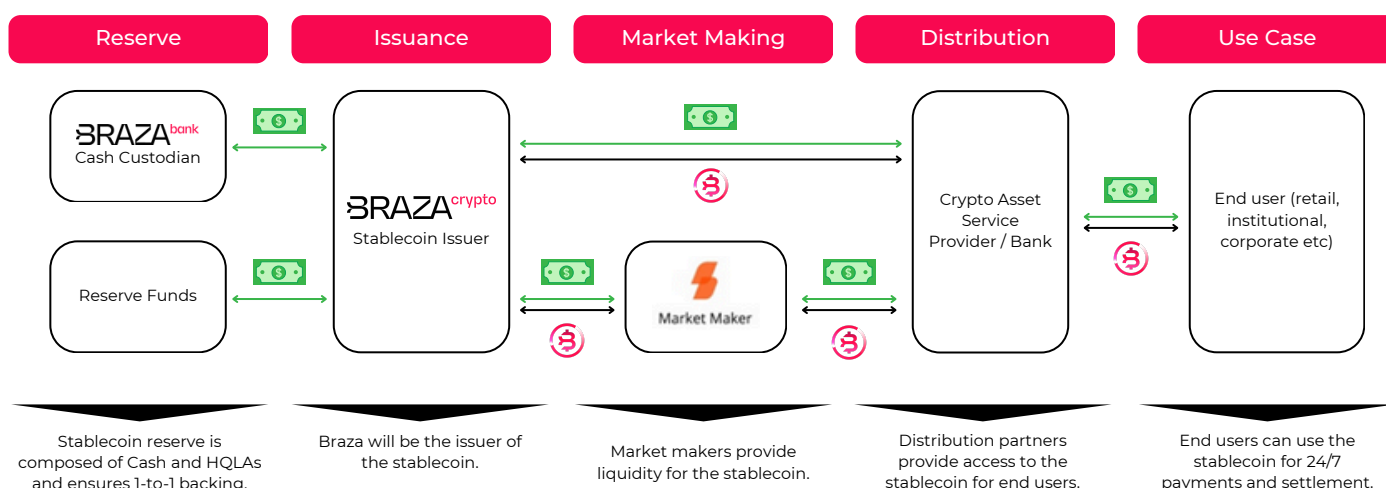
Reserve

Issuance

Market Making

Distribution

Use Case

BRAZA bank
Cash Custodian

Reserve Funds

BRAZA crypto
Stablecoin Issuer

Market Maker

Crypto Asset Service Provider / Bank

End user (retail, institutional, corporate etc)

Stablecoin reserve is composed of Cash and HQLAs and ensures 1-to-1 backing.

Braza will be the issuer of the stablecoin.

Market makers provide liquidity for the stablecoin.

Distribution partners provide access to the stablecoin for end users.

End users can use the stablecoin for 24/7 payments and settlement.